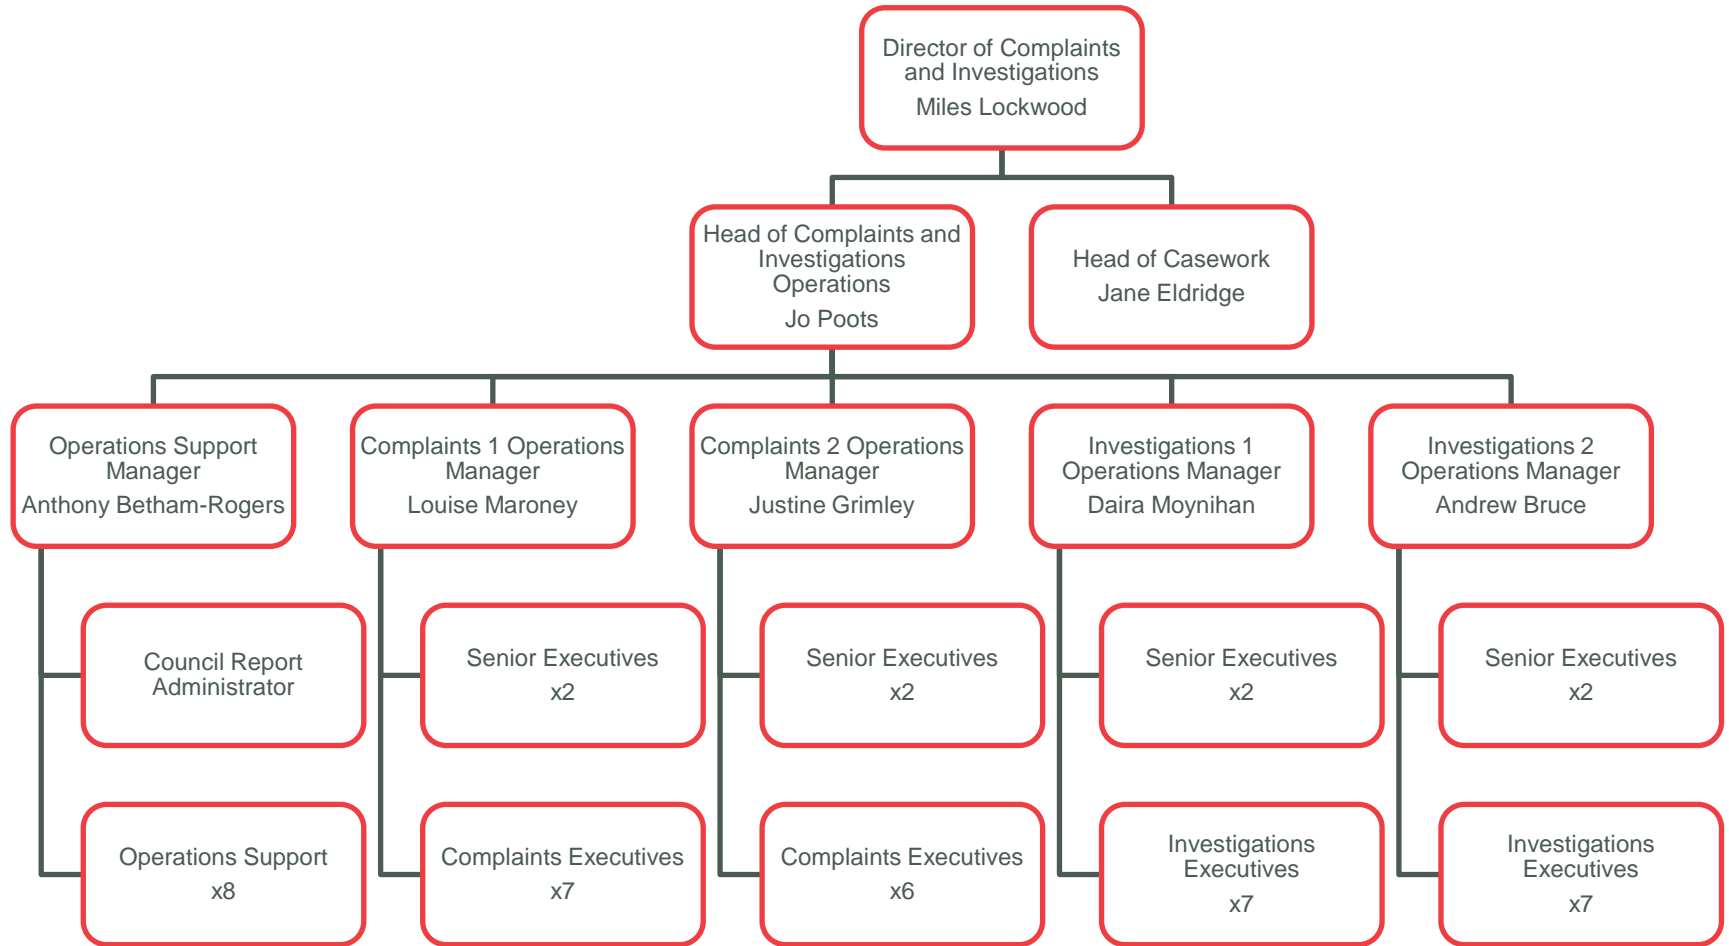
Director of Complaints and Investigations
Miles Lockwood

Head of Complaints and Investigations Operations
Jo Poots

Head of Casework
Jane Eldridge

Operations Support Manager
Anthony Betham-Rogers

Council Report Administrator

Operations Support
x8

Complaints 1 Operations Manager
Louise Maroney

Senior Executives
x2

Complaints Executives
x7

Complaints 2 Operations Manager
Justine Grimley

Senior Executives
x2

Complaints Executives
x6

Investigations 1 Operations Manager
Daira Moynihan

Senior Executives
x2

Investigations Executives
x7

Investigations 2 Operations Manager
Andrew Bruce

Senior Executives
x2

Investigations Executives
x7